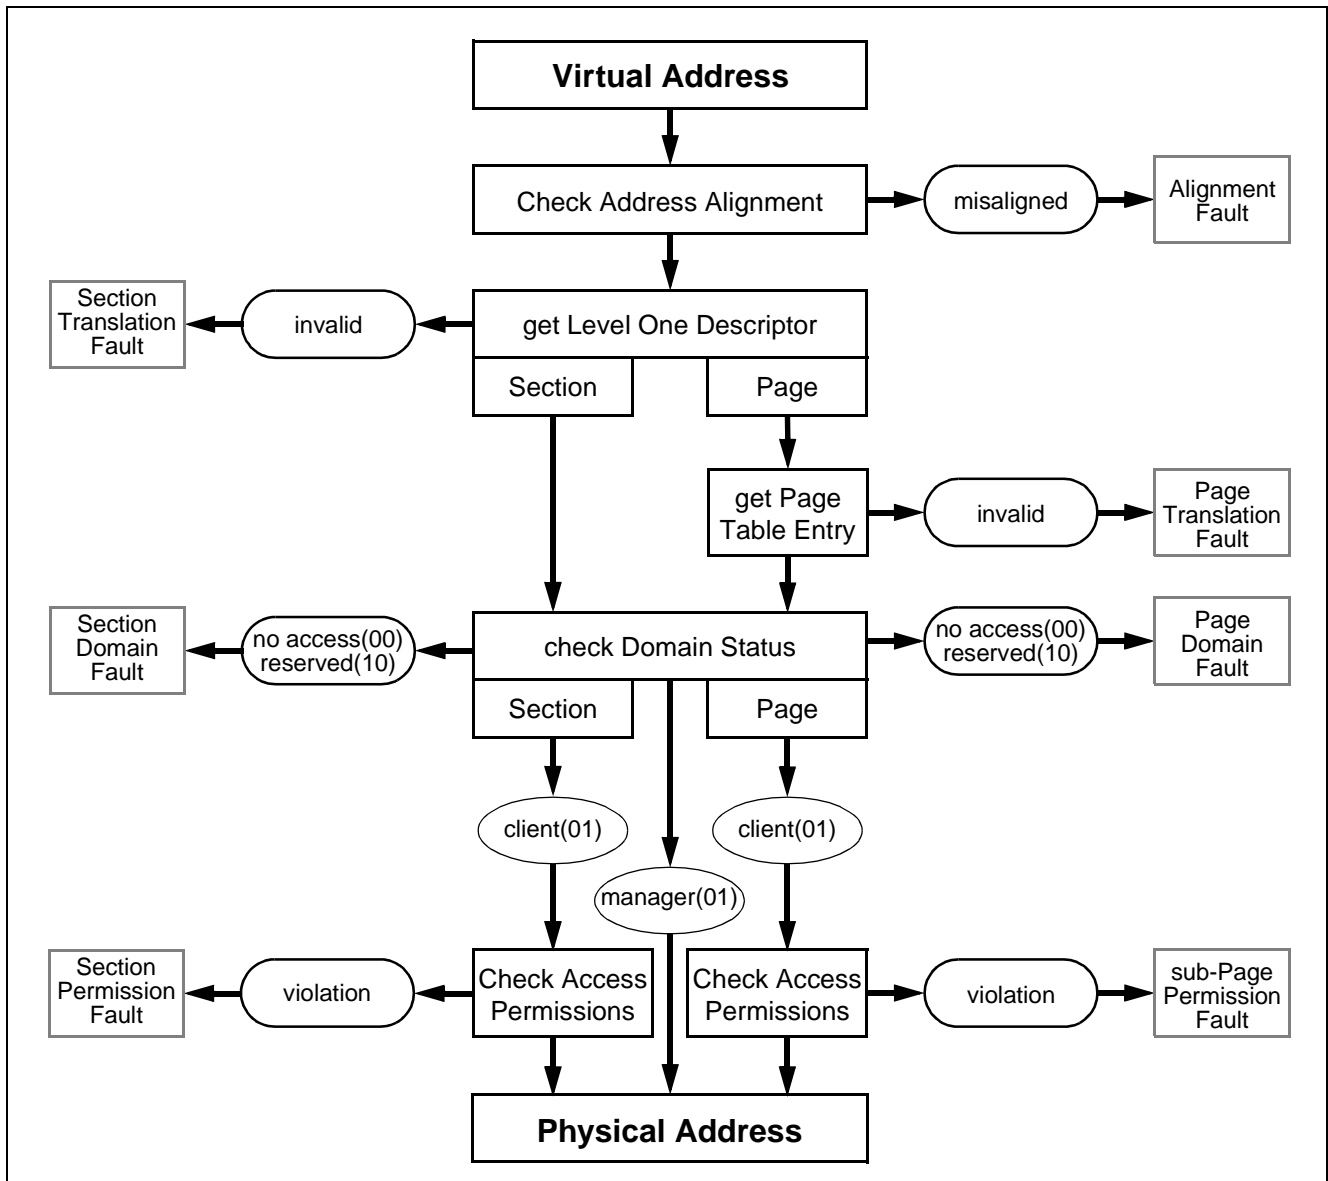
Virtual Address

Check Address Alignment

misaligned

Alignment Fault

Section Translation Fault

invalid

get Level One Descriptor

Section

Page

get Page Table Entry

invalid

Page Translation Fault

Section Domain Fault

no access(00) reserved(10)

check Domain Status

no access(00) reserved(10)

Page Domain Fault

Section

Page

client(01)

client(01)

manager(01)

Section Permission Fault

violation

Check Access Permissions

Check Access Permissions

violation

sub-Page Permission Fault

Physical Address